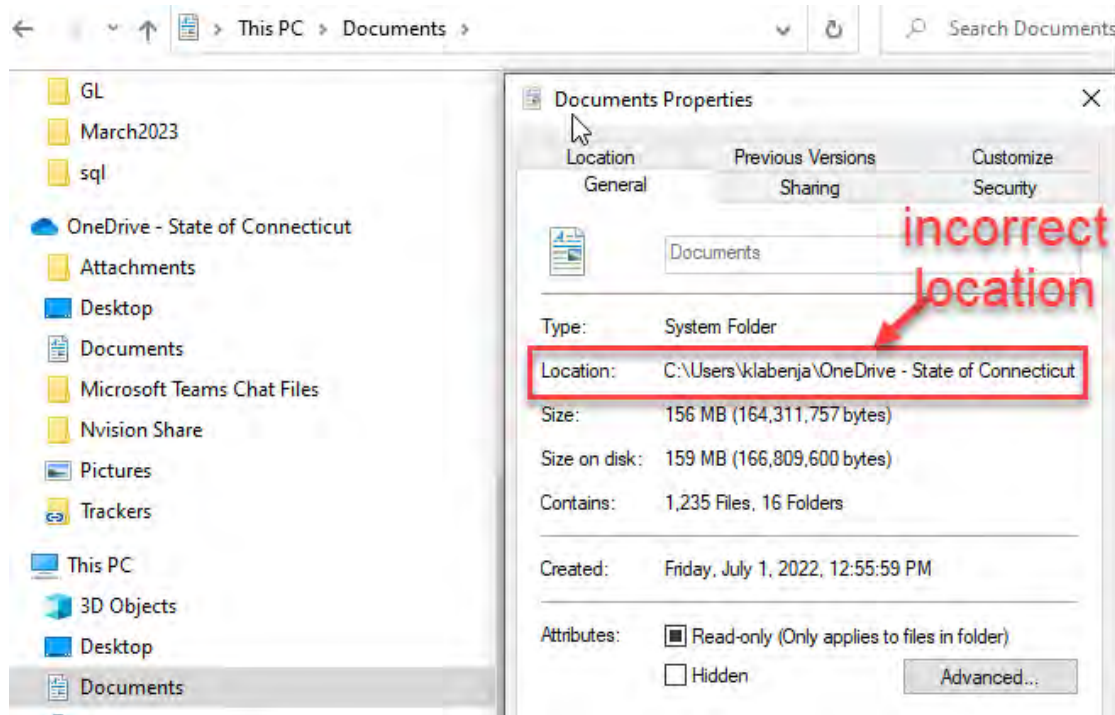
This PC > Documents >

Search Documents

GL
March2023
sql
OneDrive - State of Connecticut
Attachments
Desktop
Documents
Microsoft Teams Chat Files
Nvision Share
Pictures
Trackers
This PC
3D Objects
Desktop
Documents

Documents Properties

Location
Previous Versions
Customize
General
Sharing
Security

Documents

incorrect location

Type: System Folder
Location: C:\Users\klabenja\OneDrive - State of Connecticut
Size: 156 MB (164,311,757 bytes)
Size on disk: 159 MB (166,809,600 bytes)
Contains: 1,235 Files, 16 Folders
Created: Friday, July 1, 2022, 12:55:59 PM
Attributes: Read-only (Only applies to files in folder)
Hidden
Advanced...